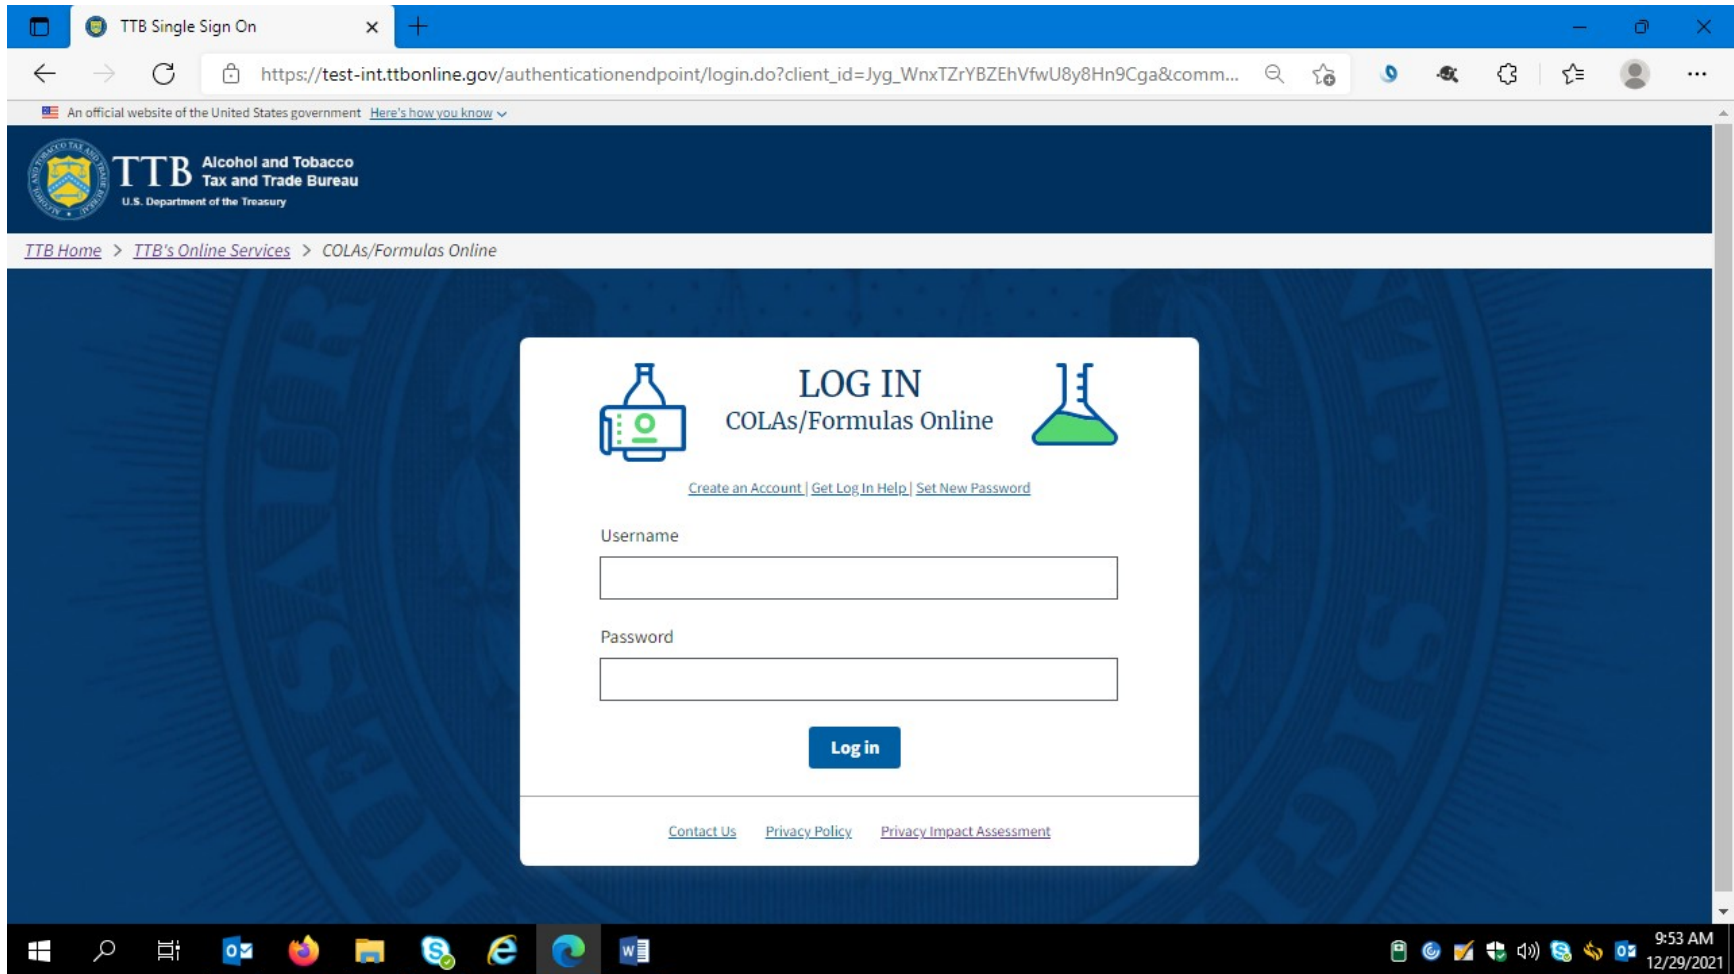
TTB Single Sign On

https://test-int.ttbonline.gov/authenticationendpoint/login.do?client_id=Jyg_WnxTZrYBZEhVfwU8y8Hn9Cga&comm...

An official website of the United States government Here's how you know

TTB Alcohol and Tobacco Tax and Trade Bureau
U.S. Department of the Treasury

TTB Home > TTB's Online Services > COLAs/Formulas Online

LOG IN
COLAs/Formulas Online

Create an Account | Get Log In Help | Set New Password

Username

Password

Log in

Contact Us Privacy Policy Privacy Impact Assessment

9:53 AM
12/29/2021